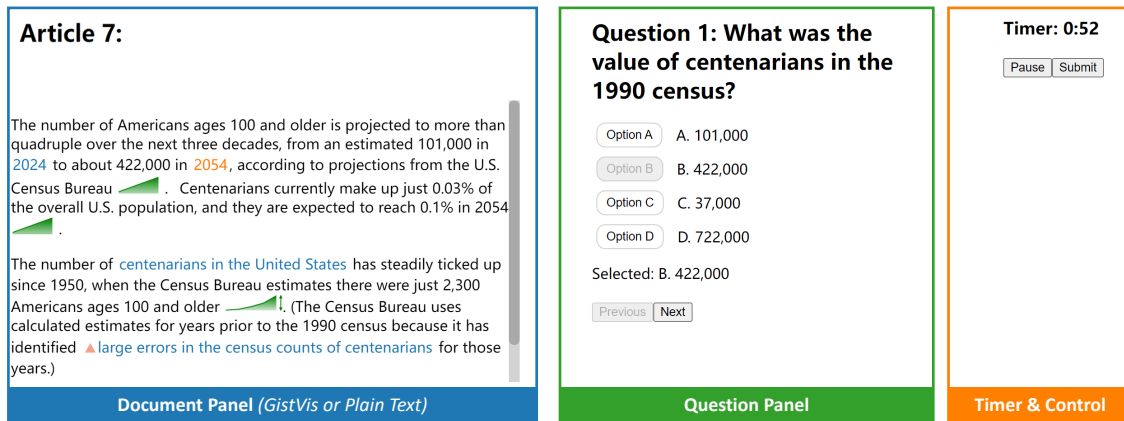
Article 7:

The number of Americans ages 100 and older is projected to more than quadruple over the next three decades, from an estimated 101,000 in 2024 to about 422,000 in 2054, according to projections from the U.S. Census Bureau . Centenarians currently make up just 0.03% of the overall U.S. population, and they are expected to reach 0.1% in 2054 .

The number of centenarians in the United States has steadily ticked up since 1950, when the Census Bureau estimates there were just 2,300 Americans ages 100 and older . (The Census Bureau uses calculated estimates for years prior to the 1990 census because it has identified large errors in the census counts of centenarians for those years.)

Document Panel (GistVis or Plain Text)

Question 1: What was the value of centenarians in the 1990 census?

Option A A. 101,000
Option B B. 422,000
Option C C. 37,000
Option D D. 722,000

Selected: B. 422,000

Previous Next

Question Panel

Timer: 0:52

Pause Submit

Timer & Control